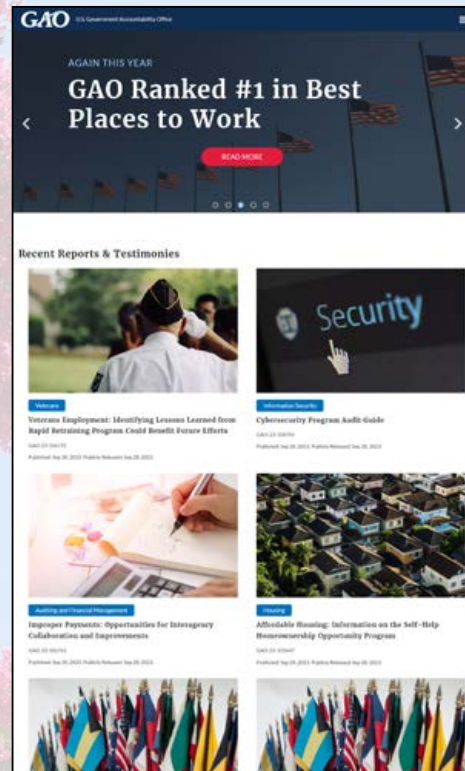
GAO U.S. Government Accountability Office

AGAIN THIS YEAR

GAO Ranked #1 in Best Places to Work

READ MORE

Recent Reports & Testimonies

Security

Veterans

Veterans Employment: Identifying Lessons Learned from Rapid Retraining Program Could Benefit Future Efforts

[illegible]

Published: Sep 28, 2023. Publicly Released: Sep 28, 2023.

Information Security

Cybersecurity Program Audit Guide

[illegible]

Published: Sep 28, 2023. Publicly Released: Sep 28, 2023.

Auditing and Financial Management

Improper Payments: Opportunities for Interagency Collaboration and Improvements

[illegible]

Published: Sep 28, 2023. Publicly Released: Sep 28, 2023.

Housing

Affordable Housing: Information on the Self-Help Homeownership Opportunity Program

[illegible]

Published: Sep 28, 2023. Publicly Released: Sep 28, 2023.